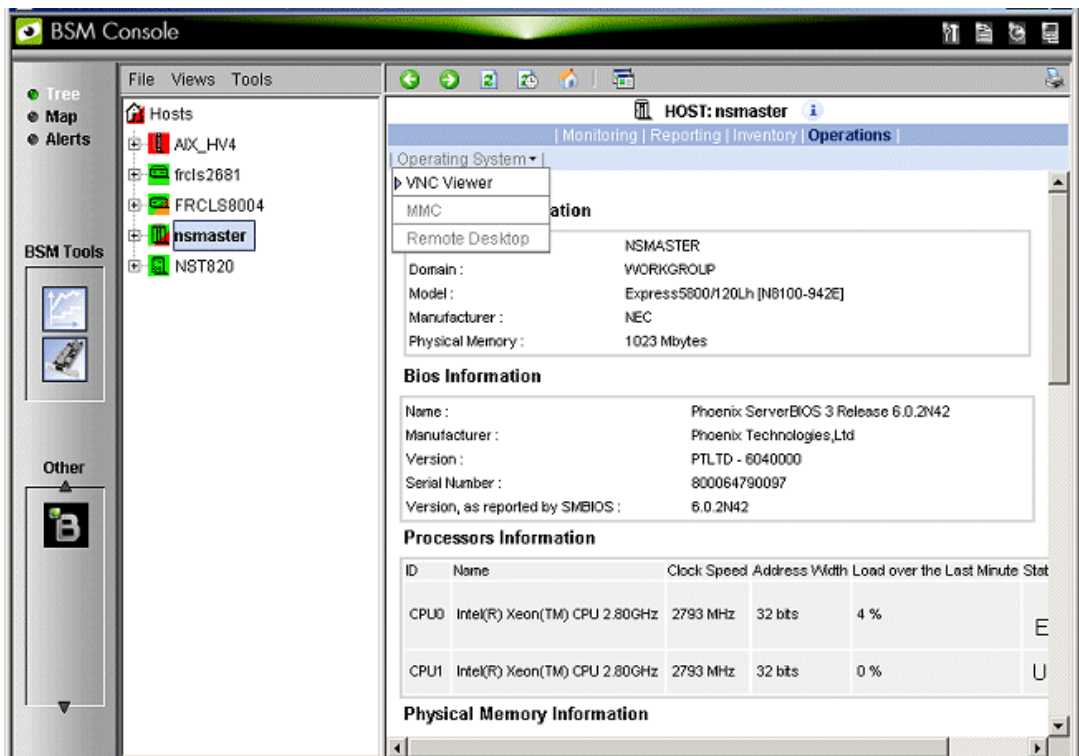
BSM Console

Tree
Map
Alerts

BSM Tools

Other

File Views Tools

Hosts
AIX_HV4
frcls2681
FRCLS8004
nsmaster
NST820

HOST: nsmaster

| Monitoring | Reporting | Inventory | Operations |

Operating System ▾

VNC Viewer
MMC
Remote Desktop

ation

| | |
|---|---|
| | NSMASTER |
| Domain : | WORKGROUP |
| Model : | Express5800/120Lh [N8100-942E] |
| Manufacturer : | NEC |
| Physical Memory : | 1023 Mbytes |

Bios Information

| | |
|---|---|
| Name : | Phoenix ServerBIOS 3 Release 6.0.2N42 |
| Manufacturer : | Phoenix Technologies,Ltd |
| Version : | PTLTD - 6040000 |
| Serial Number : | 800064790097 |
| Version, as reported by SMBIOS : | 6.0.2N42 |

Processors Information

| ID | Name | Clock Speed | Address Width | Load over the Last Minute | Stat |
|---|---|---|---|---|---|
| CPU0 | Intel(R) Xeon(TM) CPU 2.80GHz | 2793 MHz | 32 bits | 4 % | E |
| CPU1 | Intel(R) Xeon(TM) CPU 2.80GHz | 2793 MHz | 32 bits | 0 % | U |

Physical Memory Information